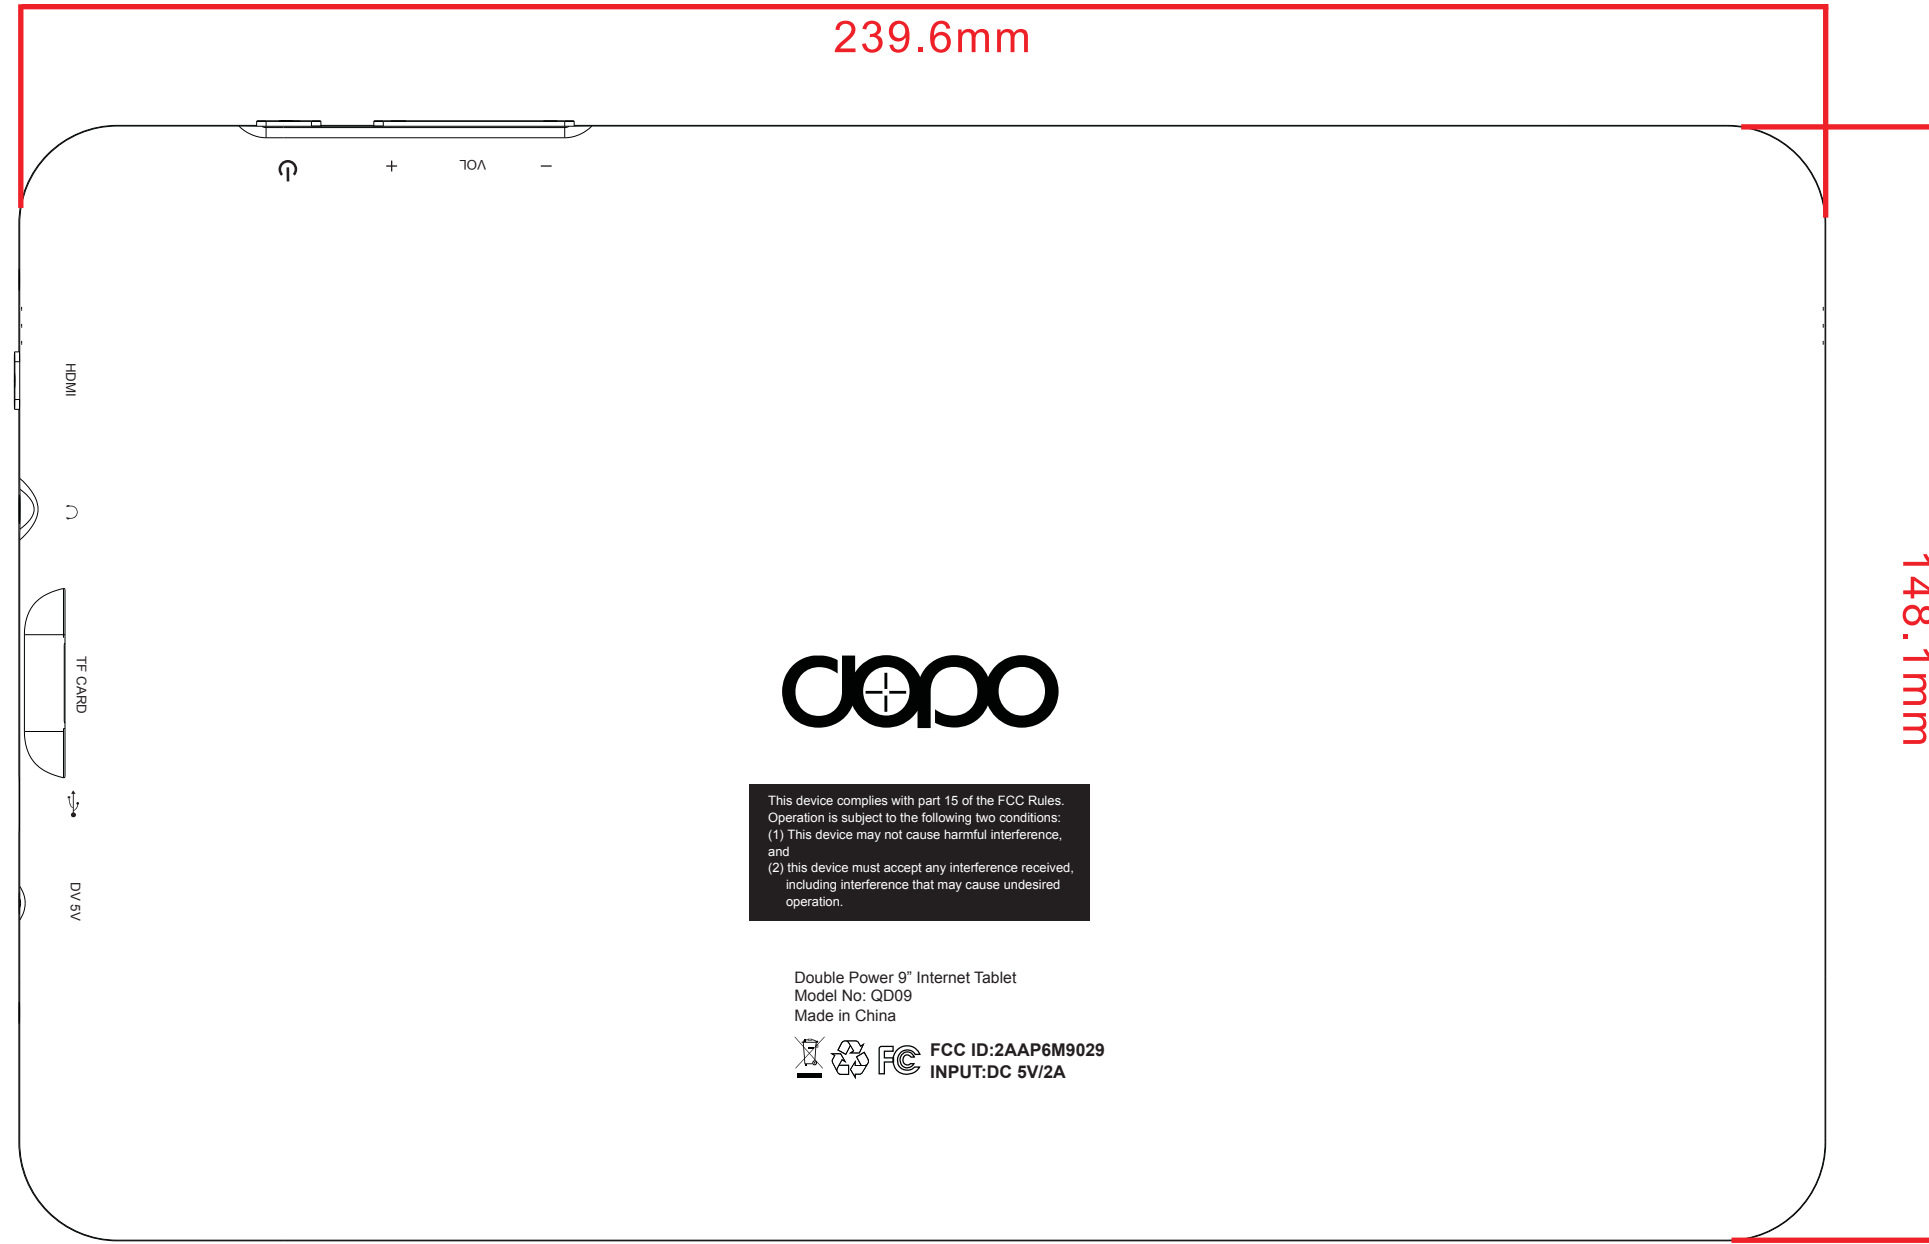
239.6mm

+ VOL −

HDMI

TF CARD

DV 5V

148.1mm

dopo

This device complies with part 15 of the FCC Rules. Operation is subject to the following two conditions:
(1) This device may not cause harmful interference, and
(2) this device must accept any interference received, including interference that may cause undesired operation.

Double Power 9” Internet Tablet
Model No: QD09
Made in China

FC FCC ID:2AAP6M9029
INPUT:DC 5V/2A